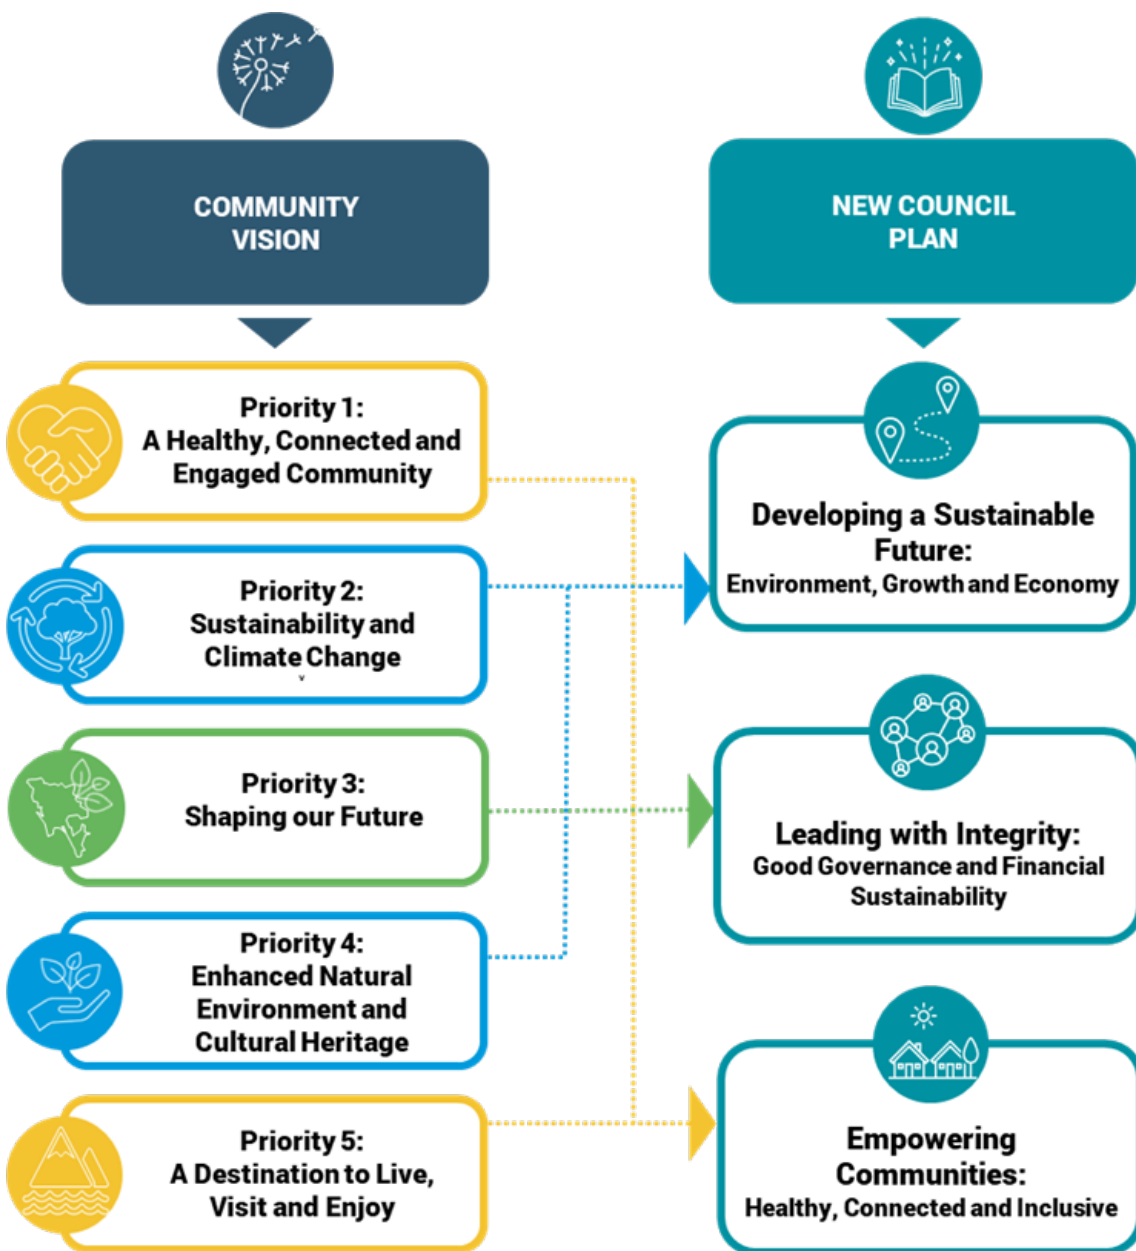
COMMUNITY VISION

NEW COUNCIL PLAN

Priority 1:
A Healthy, Connected and Engaged Community

Priority 2:
Sustainability and Climate Change

Priority 3:
Shaping our Future

Priority 4:
Enhanced Natural Environment and Cultural Heritage

Priority 5:
A Destination to Live, Visit and Enjoy

Developing a Sustainable Future:
Environment, Growth and Economy

Leading with Integrity:
Good Governance and Financial Sustainability

Empowering Communities:
Healthy, Connected and Inclusive